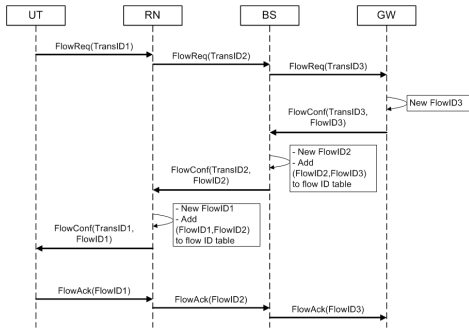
UT

RN

BS

GW

FlowReq(TransID1)

FlowReq(TransID2)

FlowReq(TransID3)

New FlowID3

FlowConf(TransID3, FlowID3)

- New FlowID2
- Add (FlowID2,FlowID3) to flow ID table

FlowConf(TransID2, FlowID2)

- New FlowID1
- Add (FlowID1,FlowID2) to flow ID table

FlowConf(TransID1, FlowID1)

FlowAck(FlowID1)

FlowAck(FlowID2)

FlowAck(FlowID3)